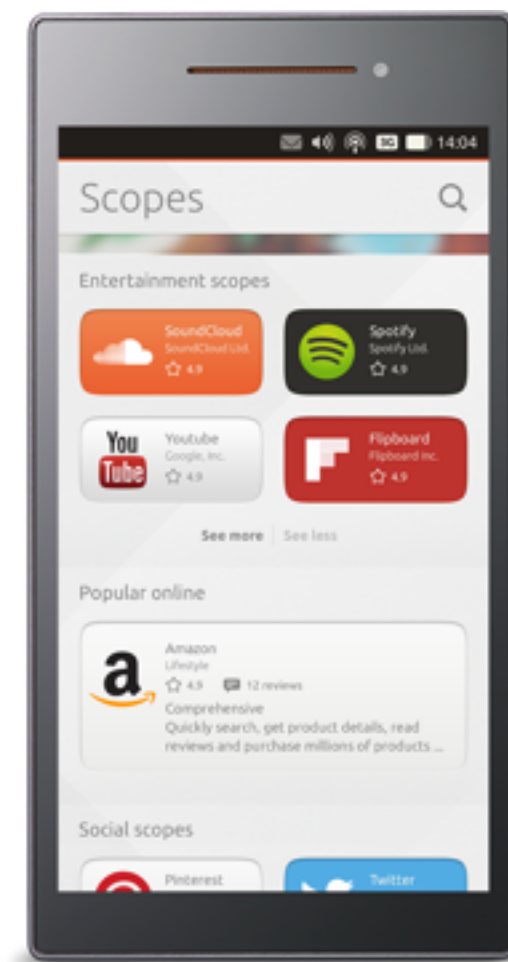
3G 14:04

Scopes

Entertainment scopes

SoundCloud
SoundCloud Ltd.
4.9

Spotify
Spotify Ltd.
4.9

You Tube

Youtube
Google, Inc.
4.9

Flipboard
Flipboard Inc.
4.9

See more | See less

Popular online

a

Amazon
Lifestyle
4.9 12 reviews
Comprehensive
Quickly search, get product details, read reviews and purchase millions of products ...

Social scopes

Pinterest

Twitter